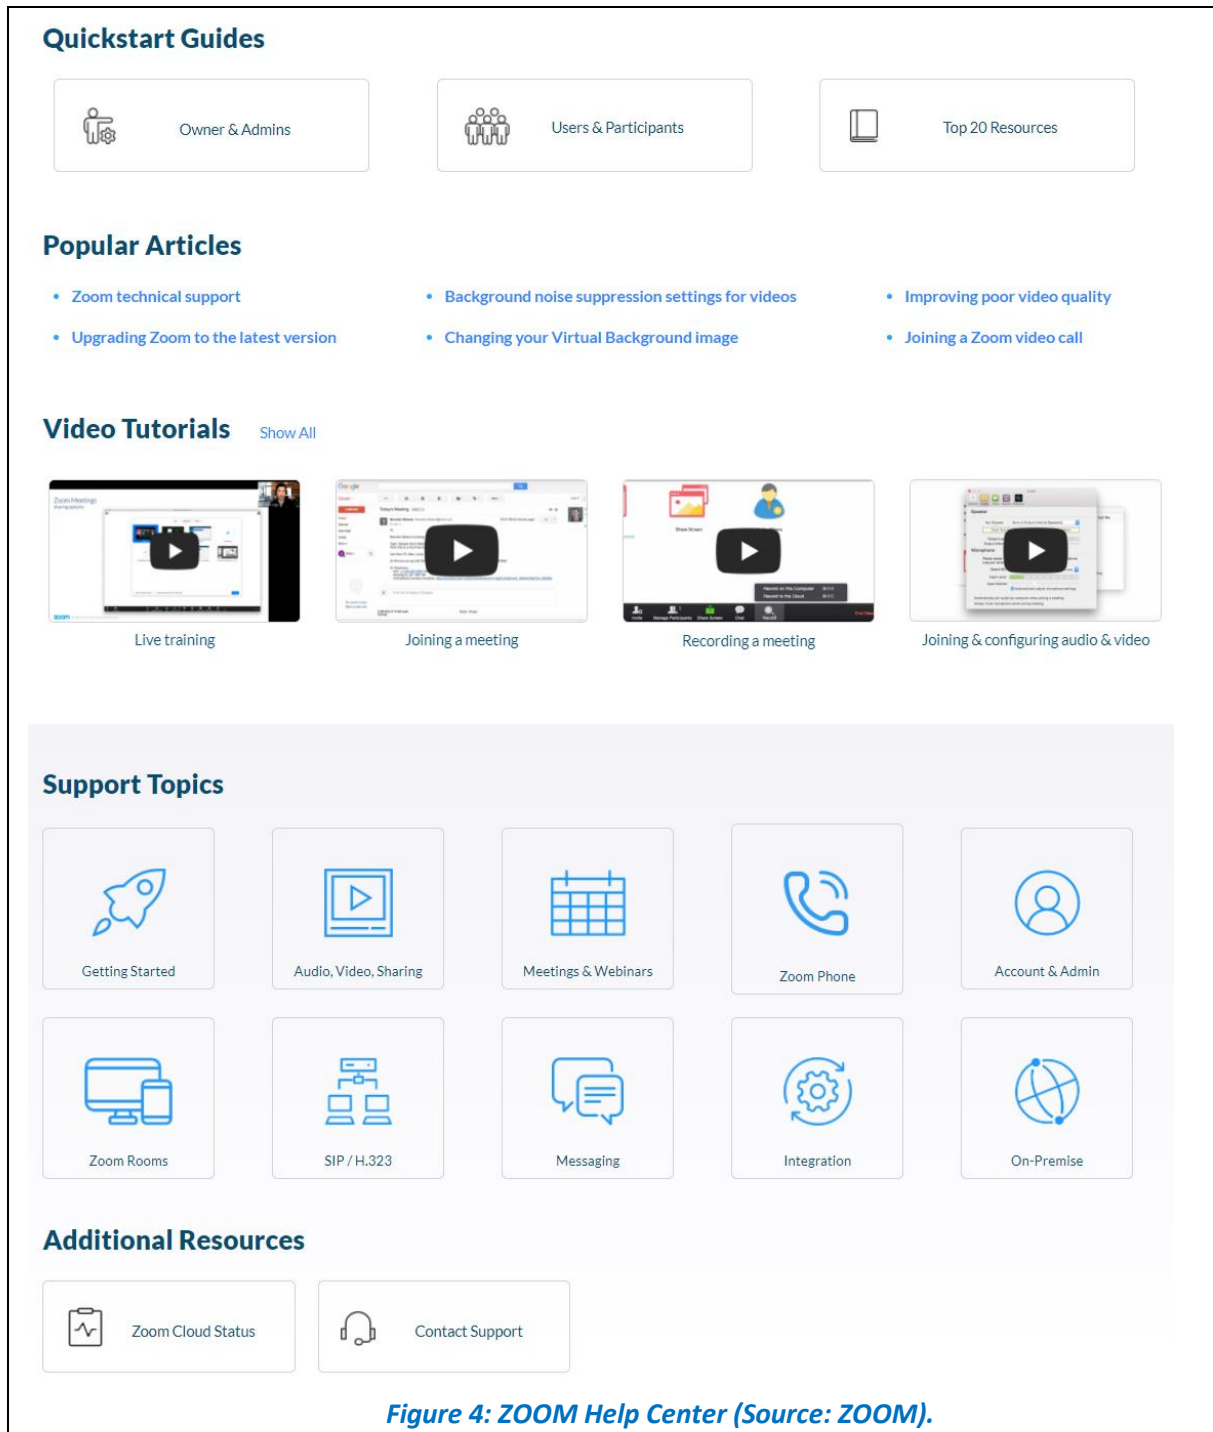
Quickstart Guides

Owner & Admins

Users & Participants

Top 20 Resources

Popular Articles

- Zoom technical support
- Upgrading Zoom to the latest version
- Background noise suppression settings for videos
- Changing your Virtual Background image
- Improving poor video quality
- Joining a Zoom video call

Video Tutorials Show All

Live training

Joining a meeting

Recording a meeting

Joining & configuring audio & video

Support Topics

Getting Started

Audio, Video, Sharing

Meetings & Webinars

Zoom Phone

Account & Admin

Zoom Rooms

SIP / H.323

Messaging

Integration

On-Premise

Additional Resources

Zoom Cloud Status

Contact Support

Figure 4: ZOOM Help Center (Source: ZOOM).